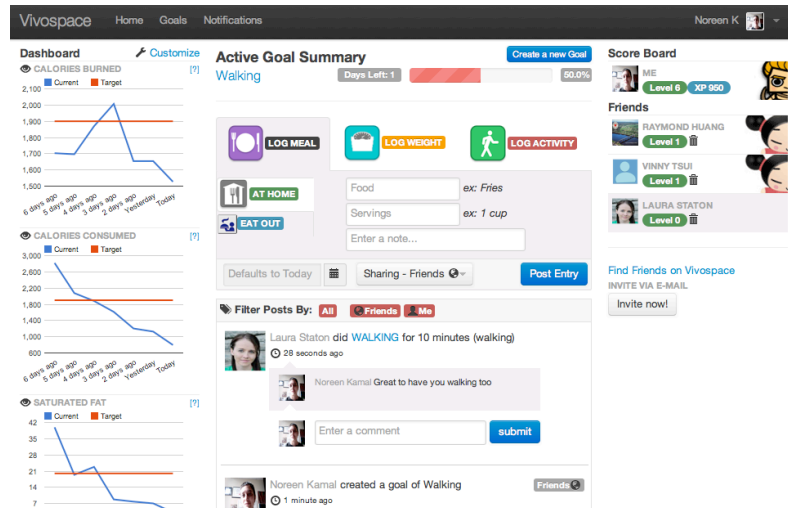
Vivospace Home Goals Notifications Noreen K

Dashboard Customize

CALORIES BURNED [?]

Current Target

2,100
2,000
1,900
1,800
1,700
1,600
1,500

6 days ago 5 days ago 4 days ago 3 days ago 2 days ago Yesterday Today

CALORIES CONSUMED [?]

Current Target

3,000
2,600
2,200
1,800
1,400
1,000
600

6 days ago 5 days ago 4 days ago 3 days ago 2 days ago Yesterday Today

SATURATED FAT [?]

Current Target

42
35
28
21
14
7

Active Goal Summary

Create a new Goal

Walking

Days Left: 1

50.0%

LOG MEAL LOG WEIGHT LOG ACTIVITY

AT HOME

EAT OUT

Food ex: Fries

Servings ex: 1 cup

Enter a note...

Defaults to Today

Sharing - Friends

Post Entry

Filter Posts By: All Friends Me

Laura Staton did WALKING for 10 minutes (walking)

28 seconds ago

Noreen Kamal Great to have you walking too

Enter a comment submit

Noreen Kamal created a goal of Walking

Friends

1 minute ago

Score Board

ME

Level 6 XP 950

Friends

RAYMOND HUANG

Level 1

VINNY TSUI

Level 1

LAURA STATON

Level 0

Find Friends on Vivospace

INVITE VIA E-MAIL

Invite now!